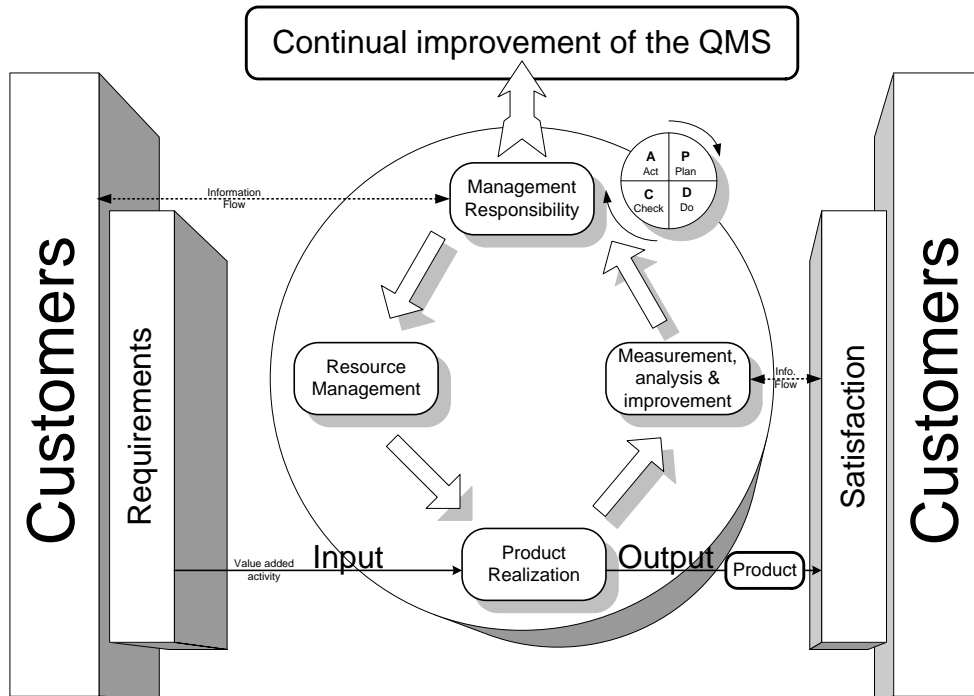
Continual improvement of the QMS

Customers

Requirements

Information Flow

Management Responsibility

A Act
P Plan
C Check
D Do

Resource Management

Measurement, analysis & improvement

Info. Flow

Satisfaction

Customers

Value added activity

Input

Product Realization

Output

Product